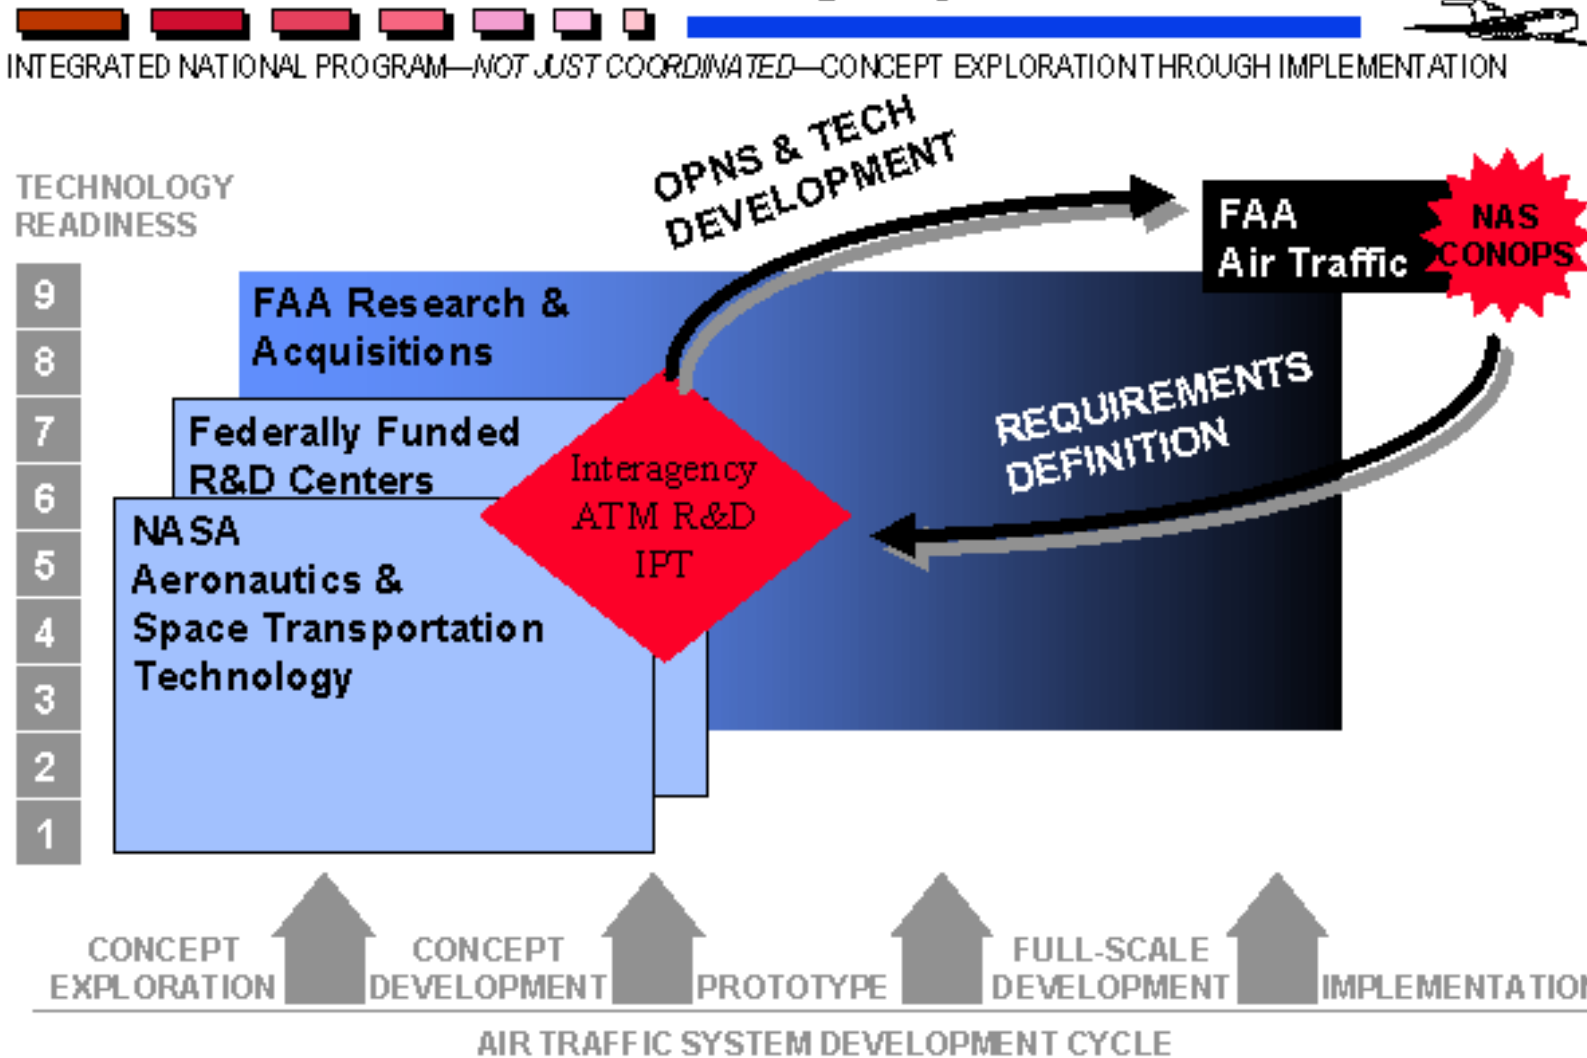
INTEGRATED NATIONAL PROGRAM—NOT JUST COORDINATED—CONCEPT EXPLORATION THROUGH IMPLEMENTATION

TECHNOLOGY READINESS

9
8
7
6
5
4
3
2
1

OPNS & TECH DEVELOPMENT

FAA Air Traffic

NAS CONOPS

FAA Research & Acquisitions

Federally Funded R&D Centers

NASA Aeronautics & Space Transportation Technology

Interagency ATM R&D IPT

REQUIREMENTS DEFINITION

CONCEPT EXPLORATION

CONCEPT DEVELOPMENT

PROTOTYPE

FULL-SCALE DEVELOPMENT

IMPLEMENTATIO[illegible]

AIR TRAFFIC SYSTEM DEVELOPMENT CYCLE